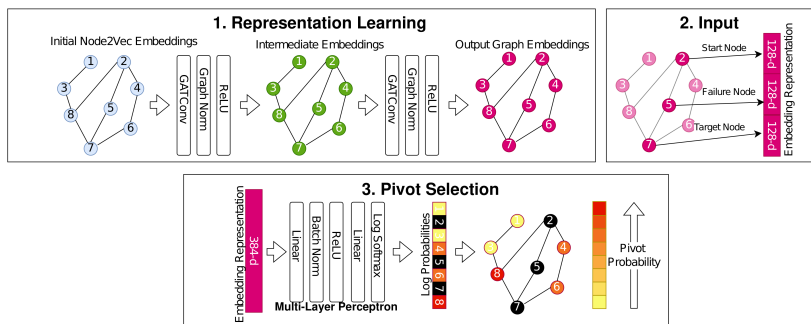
1. Representation Learning

Initial Node2Vec Embeddings

1 2 3 4 5 6 7 8

GATConv
Graph Norm
ReLU

Intermediate Embeddings

1 2 3 4 5 6 7 8

GATConv
Graph Norm
ReLU

Output Graph Embeddings

1 2 3 4 5 6 7 8

2. Input

1 2 3 4 5 6 7 8

Start Node
Failure Node
Target Node

128-d
128-d
128-d

Embedding Representation

3. Pivot Selection

Embedding Representation
384-d

Linear
Batch Norm
ReLU
Linear
Log Softmax

Multi-Layer Perceptron

Log Probabilities
1 2 3 4 5 6 7 8

2 4 5 6 7 8

Pivot Probability